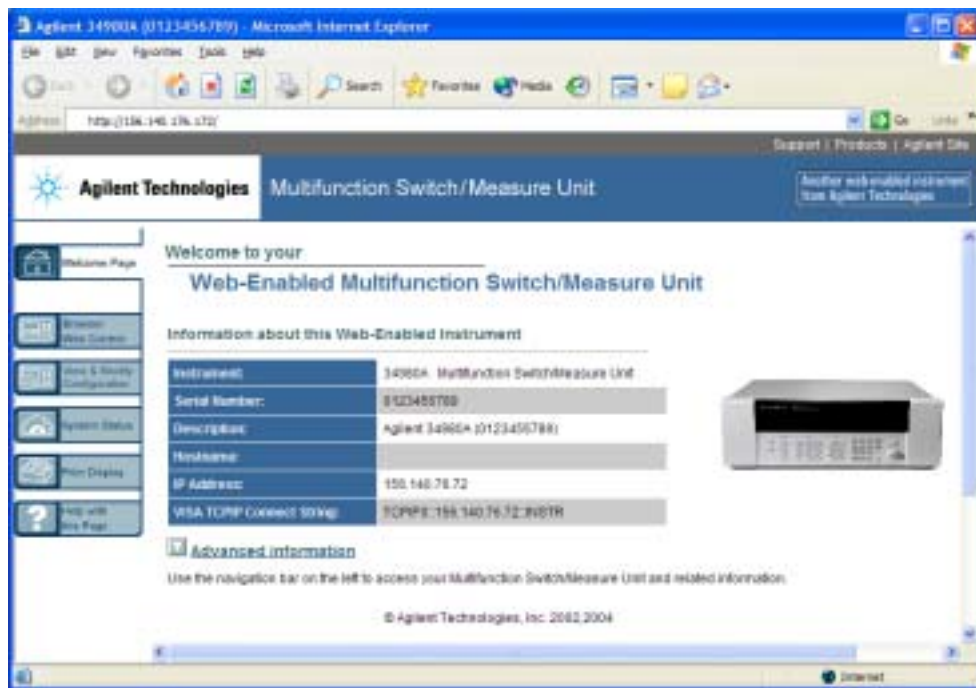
Agilent 34980A (0123456789) - Microsoft Internet Explorer

File Edit View Favorites Tools Help

Back Search Favorites Media

Address http://156.140.176.172/

Go Links

Support | Products | Agilent Site

Agilent Technologies Multifunction Switch/Measure Unit

Another web-enabled instrument from Agilent Technologies

Welcome Page

Browser Web Control

View & Modify Configuration

System Status

Print Display

Help with this Page

Welcome to your

Web-Enabled Multifunction Switch/Measure Unit

Information about this Web-Enabled Instrument

| Instrument: | 34980A Multifunction Switch/Measure Unit |
|---|---|
| Serial Number: | 0123456789 |
| Description: | Agilent 34980A (0123456789) |
| Hostname: | |
| IP Address: | 156.140.76.72 |
| VISA TCPIP Connect String: | TCPIP0::156.140.76.72::INSTR |

Advanced information

Use the navigation bar on the left to access your Multifunction Switch/Measure Unit and related information.

© Agilent Technologies, Inc. 2002,2004

Internet